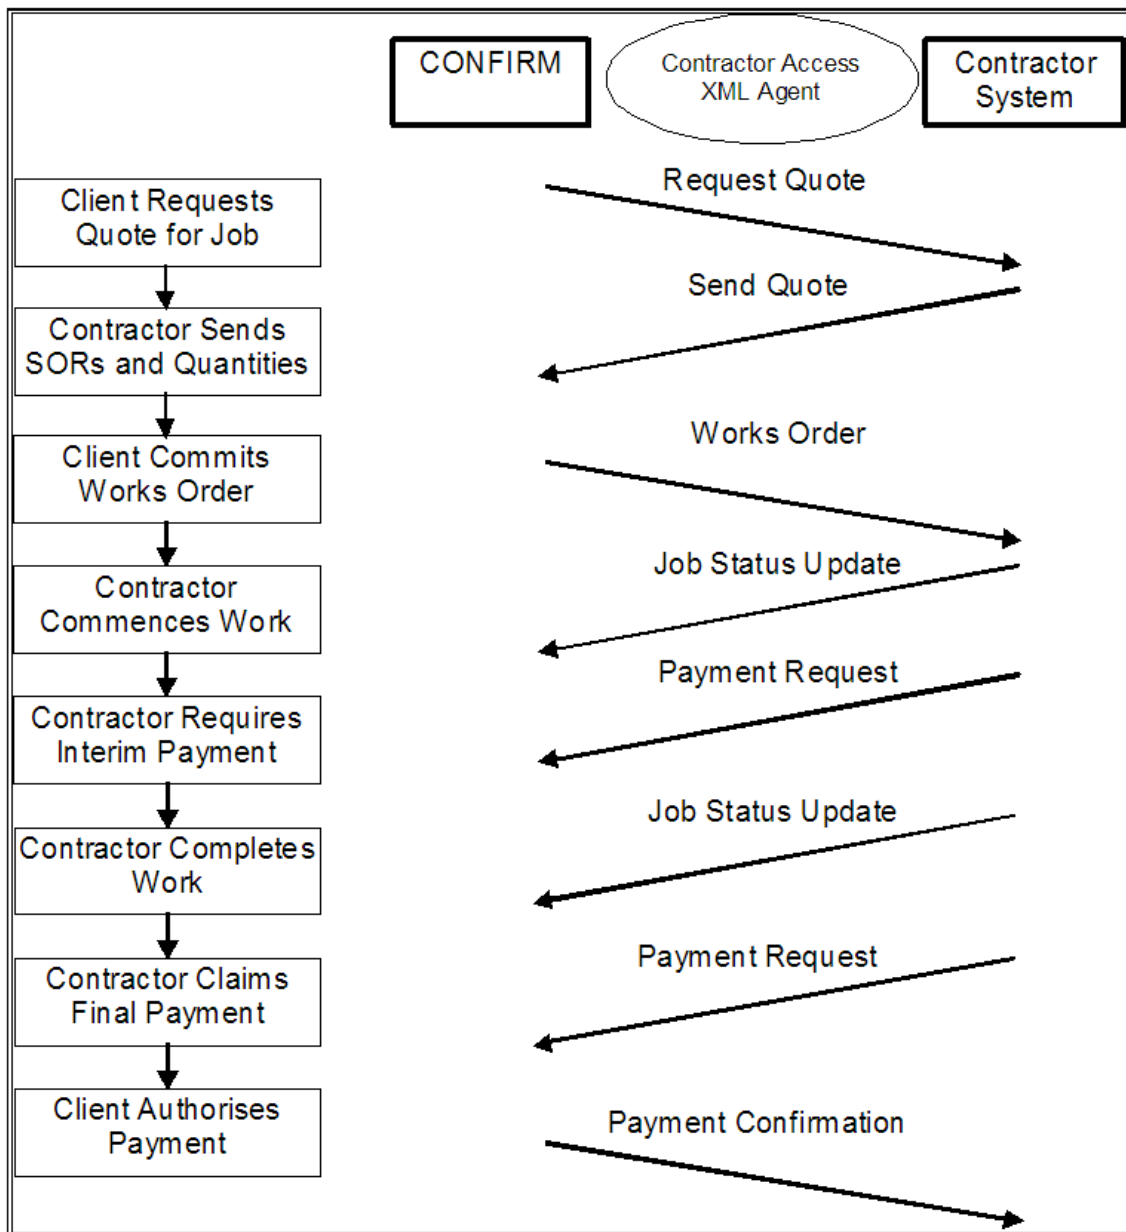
CONFIRM

Contractor Access XML Agent

Contractor System

Client Requests Quote for Job

Request Quote

Contractor Sends SORs and Quantities

Send Quote

Client Commits Works Order

Works Order

Contractor Commences Work

Job Status Update

Contractor Requires Interim Payment

Payment Request

Contractor Completes Work

Job Status Update

Contractor Claims Final Payment

Payment Request

Client Authorises Payment

Payment Confirmation